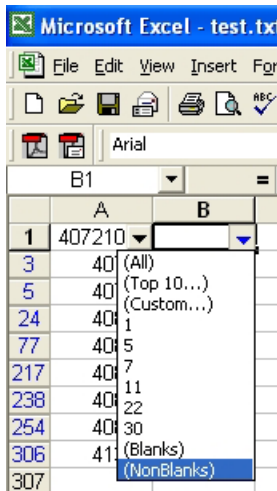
Microsoft Excel - test.tx

File Edit View Insert For

Arial

B1

| | A | B |
|---|---|---|
| 1 | 407210 | |
| 3 | 40 | |
| 5 | 40 | |
| 24 | 40 | |
| 77 | 40 | |
| 217 | 40 | |
| 238 | 40 | |
| 254 | 40 | |
| 306 | 41 | |
| 307 | | |

(All)
(Top 10...)
(Custom...)
1
5
7
11
22
30
(Blanks)
(NonBlanks)